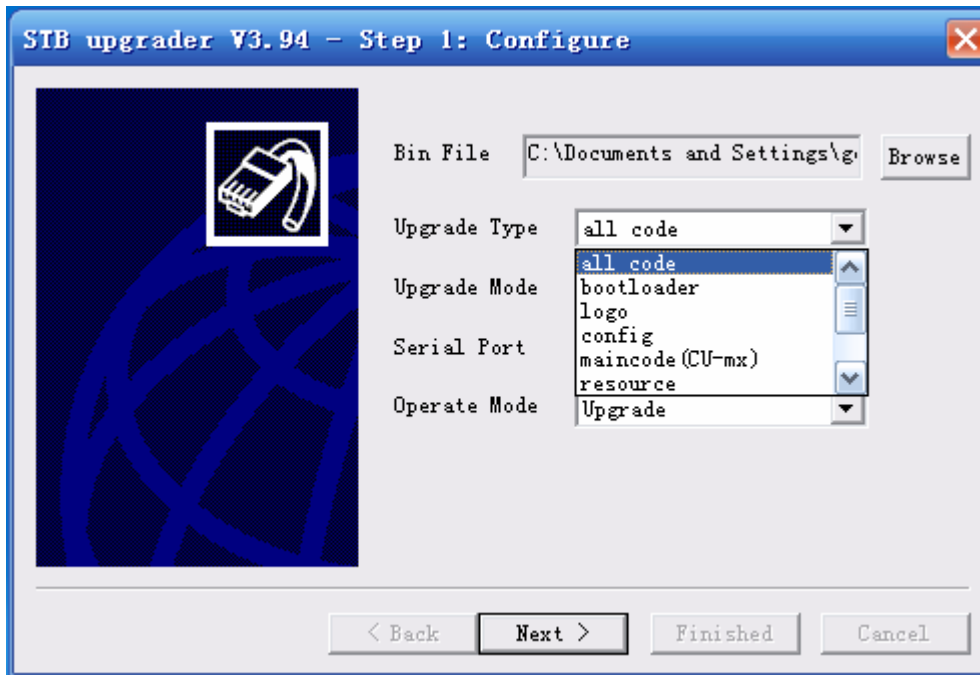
STB upgrader V3.94 – Step 1: Configure

Bin File C:\Documents and Settings\g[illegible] Browse

Upgrade Type all code

all code
bootloader
logo
config
maincode(CU-mx)
resource

Upgrade Mode

Serial Port

Operate Mode Upgrade

< Back Next > Finished Cancel